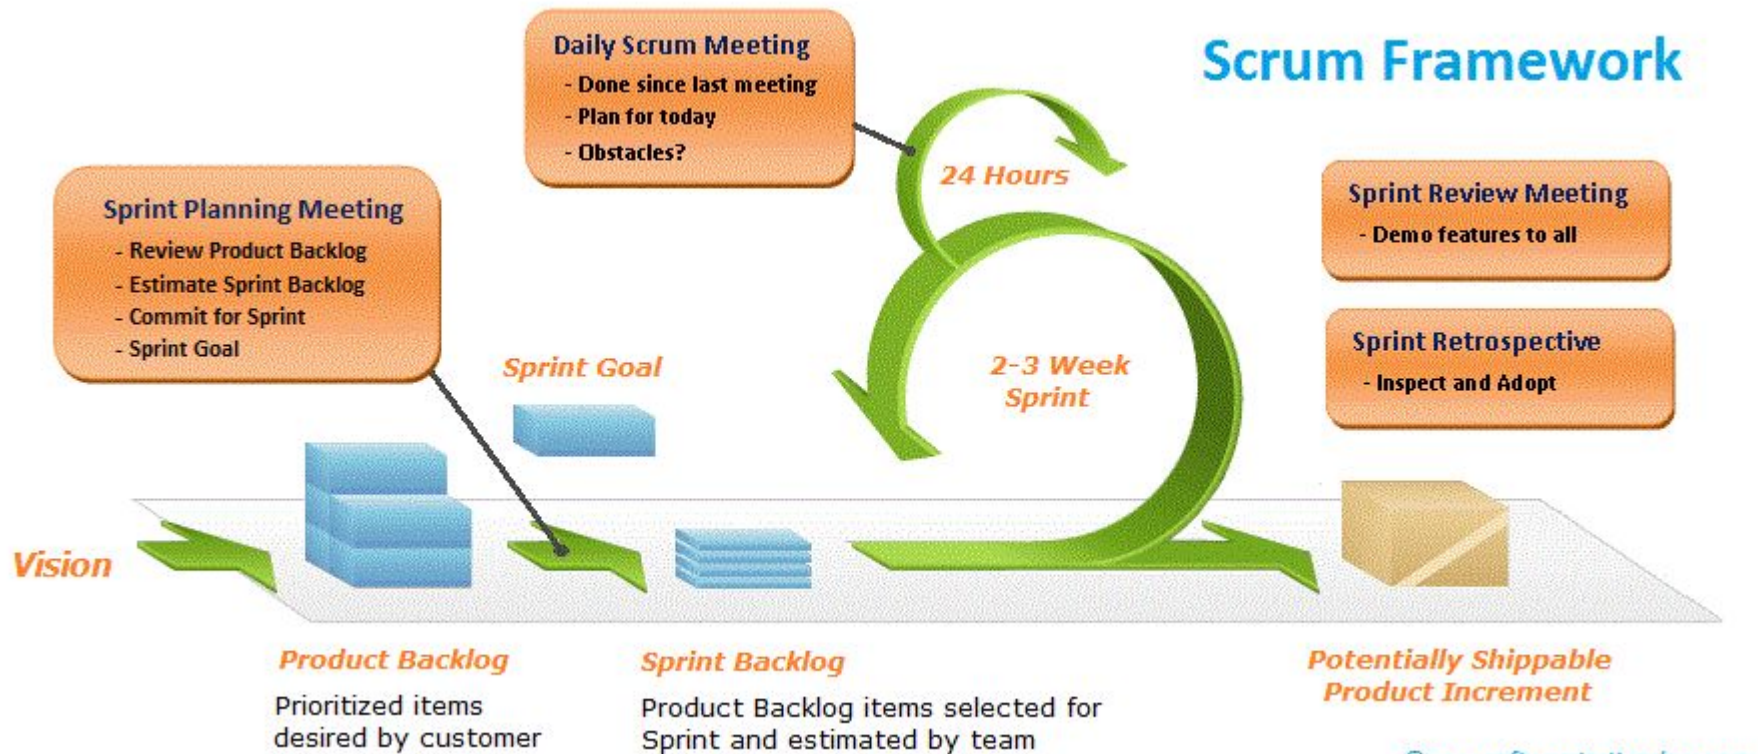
Scrum Framework

Daily Scrum Meeting
- Done since last meeting
- Plan for today
- Obstacles?

24 Hours

Sprint Planning Meeting
- Review Product Backlog
- Estimate Sprint Backlog
- Commit for Sprint
- Sprint Goal

Sprint Review Meeting
- Demo features to all

Sprint Retrospective
- Inspect and Adopt

Sprint Goal

2-3 Week Sprint

Vision

Product Backlog
Prioritized items desired by customer

Sprint Backlog
Product Backlog items selected for Sprint and estimated by team

Potentially Shippable Product Increment

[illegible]